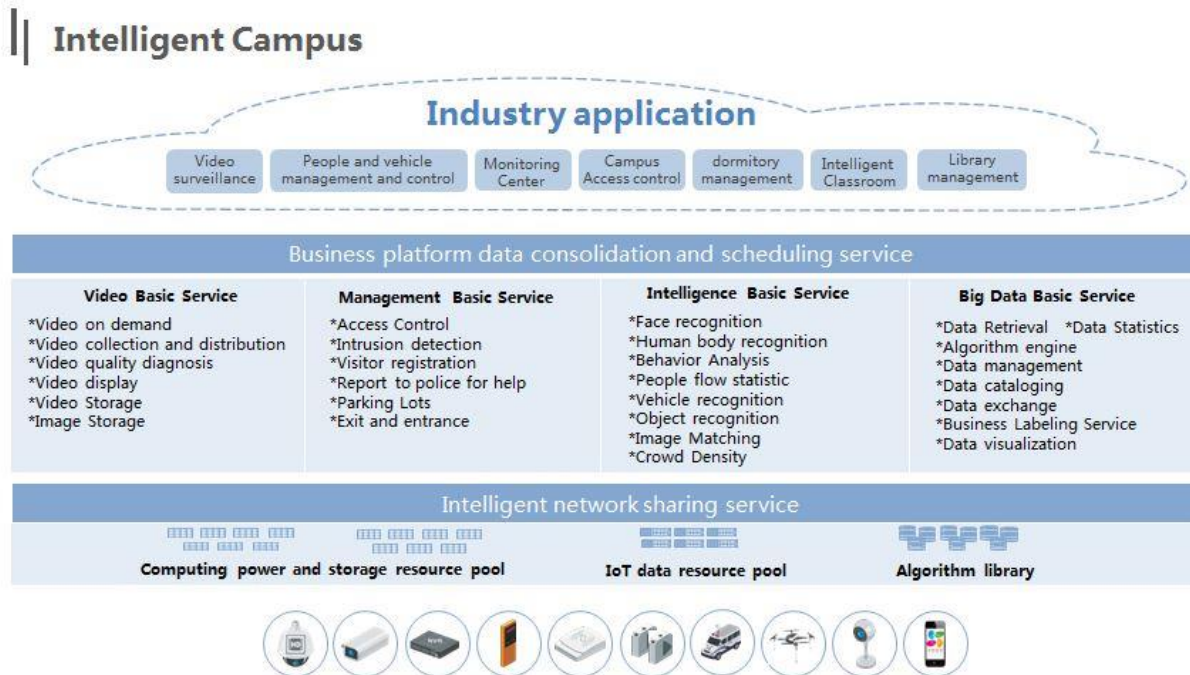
Intelligent Campus

Industry application

Video surveillance

People and vehicle management and control

Monitoring Center

Campus Access control

dormitory management

Intelligent Classroom

Library management

Business platform data consolidation and scheduling service

Video Basic Service
*Video on demand
*Video collection and distribution
*Video quality diagnosis
*Video display
*Video Storage
*Image Storage

Management Basic Service
*Access Control
*Intrusion detection
*Visitor registration
*Report to police for help
*Parking Lots
*Exit and entrance

Intelligence Basic Service
*Face recognition
*Human body recognition
*Behavior Analysis
*People flow statistic
*Vehicle recognition
*Object recognition
*Image Matching
*Crowd Density

Big Data Basic Service
*Data Retrieval *Data Statistics
*Algorithm engine
*Data management
*Data cataloging
*Data exchange
*Business Labeling Service
*Data visualization

Intelligent network sharing service

Computing power and storage resource pool

IoT data resource pool

Algorithm library